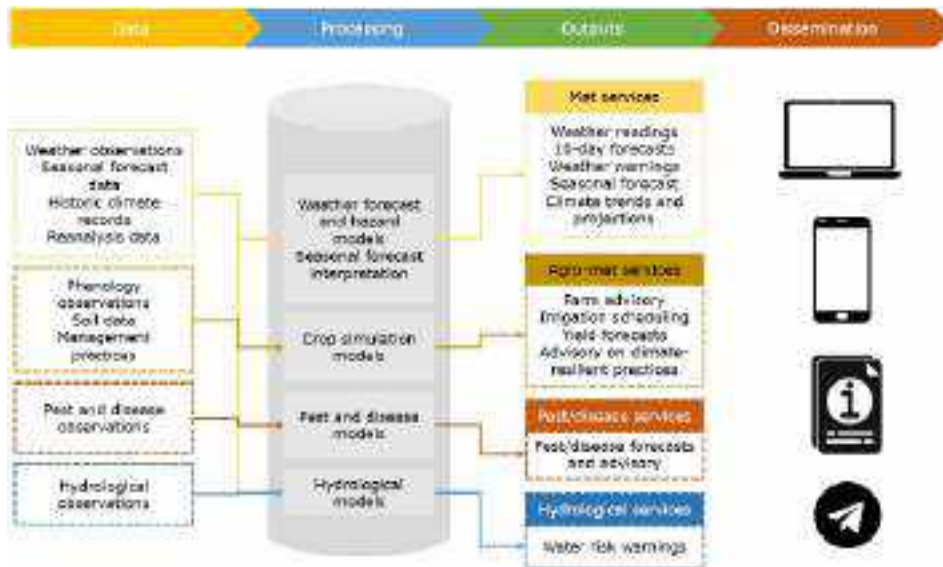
Data

Processing

Outputs

Dissemination

Weather observations
Seasonal forecast data
Historic climate records
Reanalysis data

Phenology observations
Soil data
Management practices

Pest and disease observations

Hydrological observations

Weather forecast and hazard models
Seasonal forecast interpretation

Crop simulation models

Pest and disease models

Hydrological models

Met services

Weather readings
10-day forecasts
Weather warnings
Seasonal forecast
Climate trends and projections

Agro-met services

Farm advisory
Irrigation scheduling
Yield forecasts
Advisory on climate-resilient practices

Pest/disease services

Pest/disease forecasts and advisory

Hydrological services

Water risk warnings